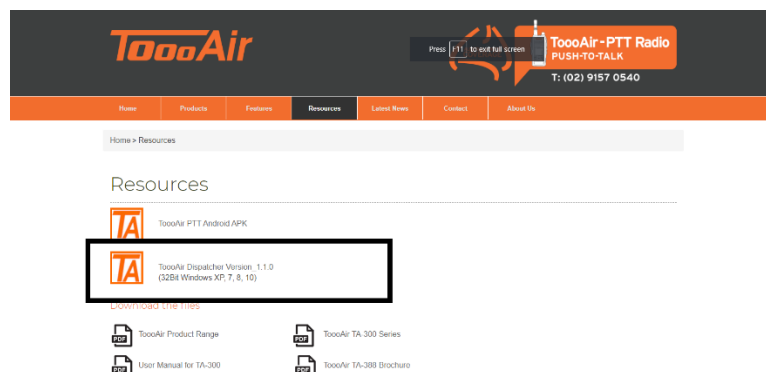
TooaAir

Press F11 to exit full screen

ToooAir - PTT Radio
PUSH-TO-TALK
T: (02) 9157 0540

Home | Products | Features | Resources | Latest News | Contact | About Us

Home > Resources

Resources

TA
ToooAir PTT Android APK

TA
ToooAir Dispatcher Version 1.1.0
(32Bit Windows XP, 7, 8, 10)

Download the files

PDF ToooAir Product Range
PDF ToooAir TA 300 Series
PDF User Manual for TA-300
PDF ToooAir TA-388 Brochure